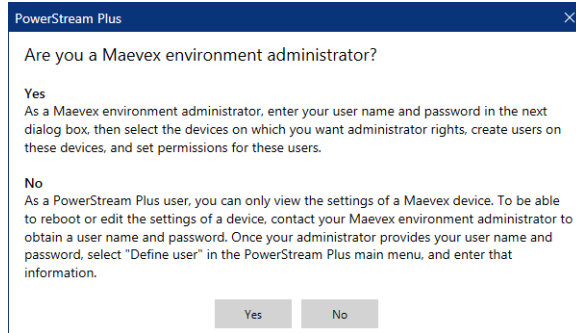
PowerStream Plus

Are you a Maevex environment administrator?

Yes
As a Maevex environment administrator, enter your user name and password in the next dialog box, then select the devices on which you want administrator rights, create users on these devices, and set permissions for these users.

No
As a PowerStream Plus user, you can only view the settings of a Maevex device. To be able to reboot or edit the settings of a device, contact your Maevex environment administrator to obtain a user name and password. Once your administrator provides your user name and password, select "Define user" in the PowerStream Plus main menu, and enter that information.

Yes No